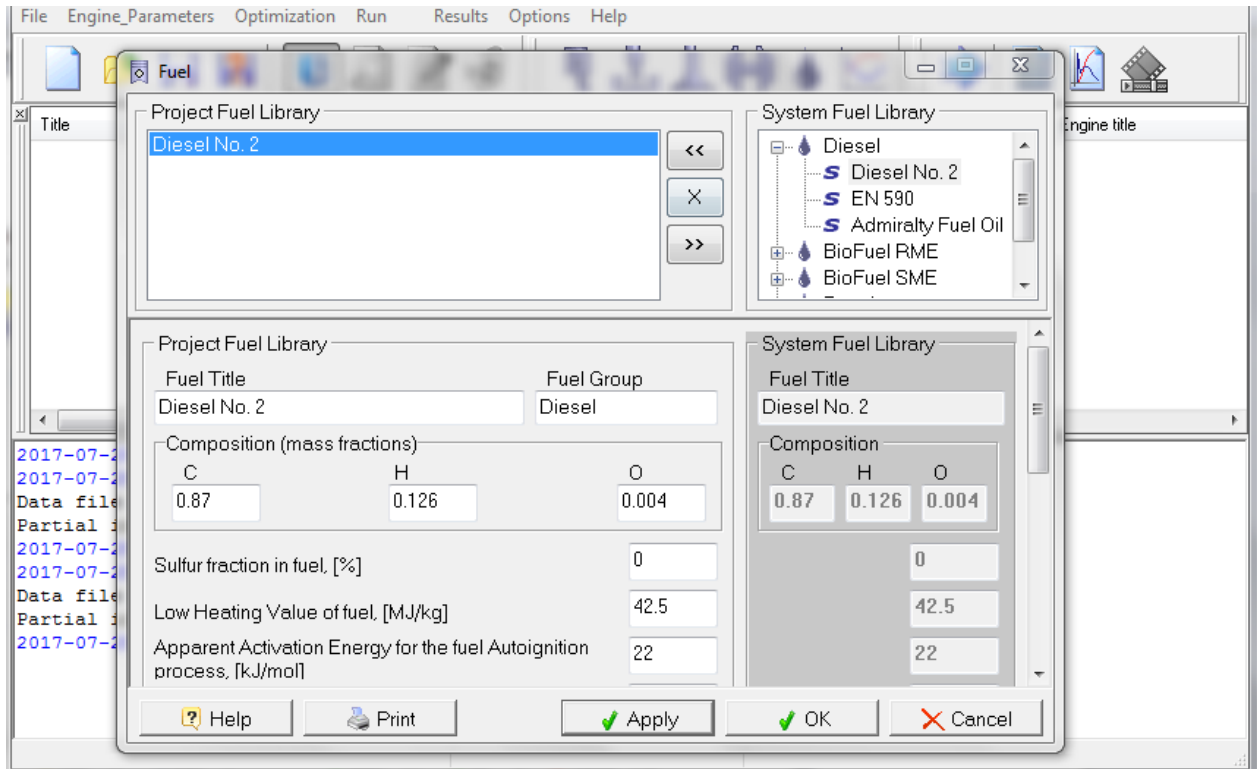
File Engine_Parameters Optimization Run Results Options Help

Fuel

Title

Engine title

Project Fuel Library

Diesel No. 2

<<

×

>>

System Fuel Library

Diesel
Diesel No. 2
EN 590
Admiralty Fuel Oil
BioFuel RME
BioFuel SME

Project Fuel Library

Fuel Title
Diesel No. 2

Fuel Group
Diesel

Composition (mass fractions)

| C | H | O |
|---|---|---|
| 0.87 | 0.126 | 0.004 |

Sulfur fraction in fuel, [%] 0

Low Heating Value of fuel, [MJ/kg] 42.5

Apparent Activation Energy for the fuel Autoignition process, [kJ/mol] 22

System Fuel Library

Fuel Title
Diesel No. 2

Composition

| C | H | O |
|---|---|---|
| 0.87 | 0.126 | 0.004 |

0

42.5

22

2017-07-2
2017-07-2
Data file
Partial i
2017-07-2
2017-07-2
Data file
Partial i
2017-07-2

Help Print Apply OK Cancel